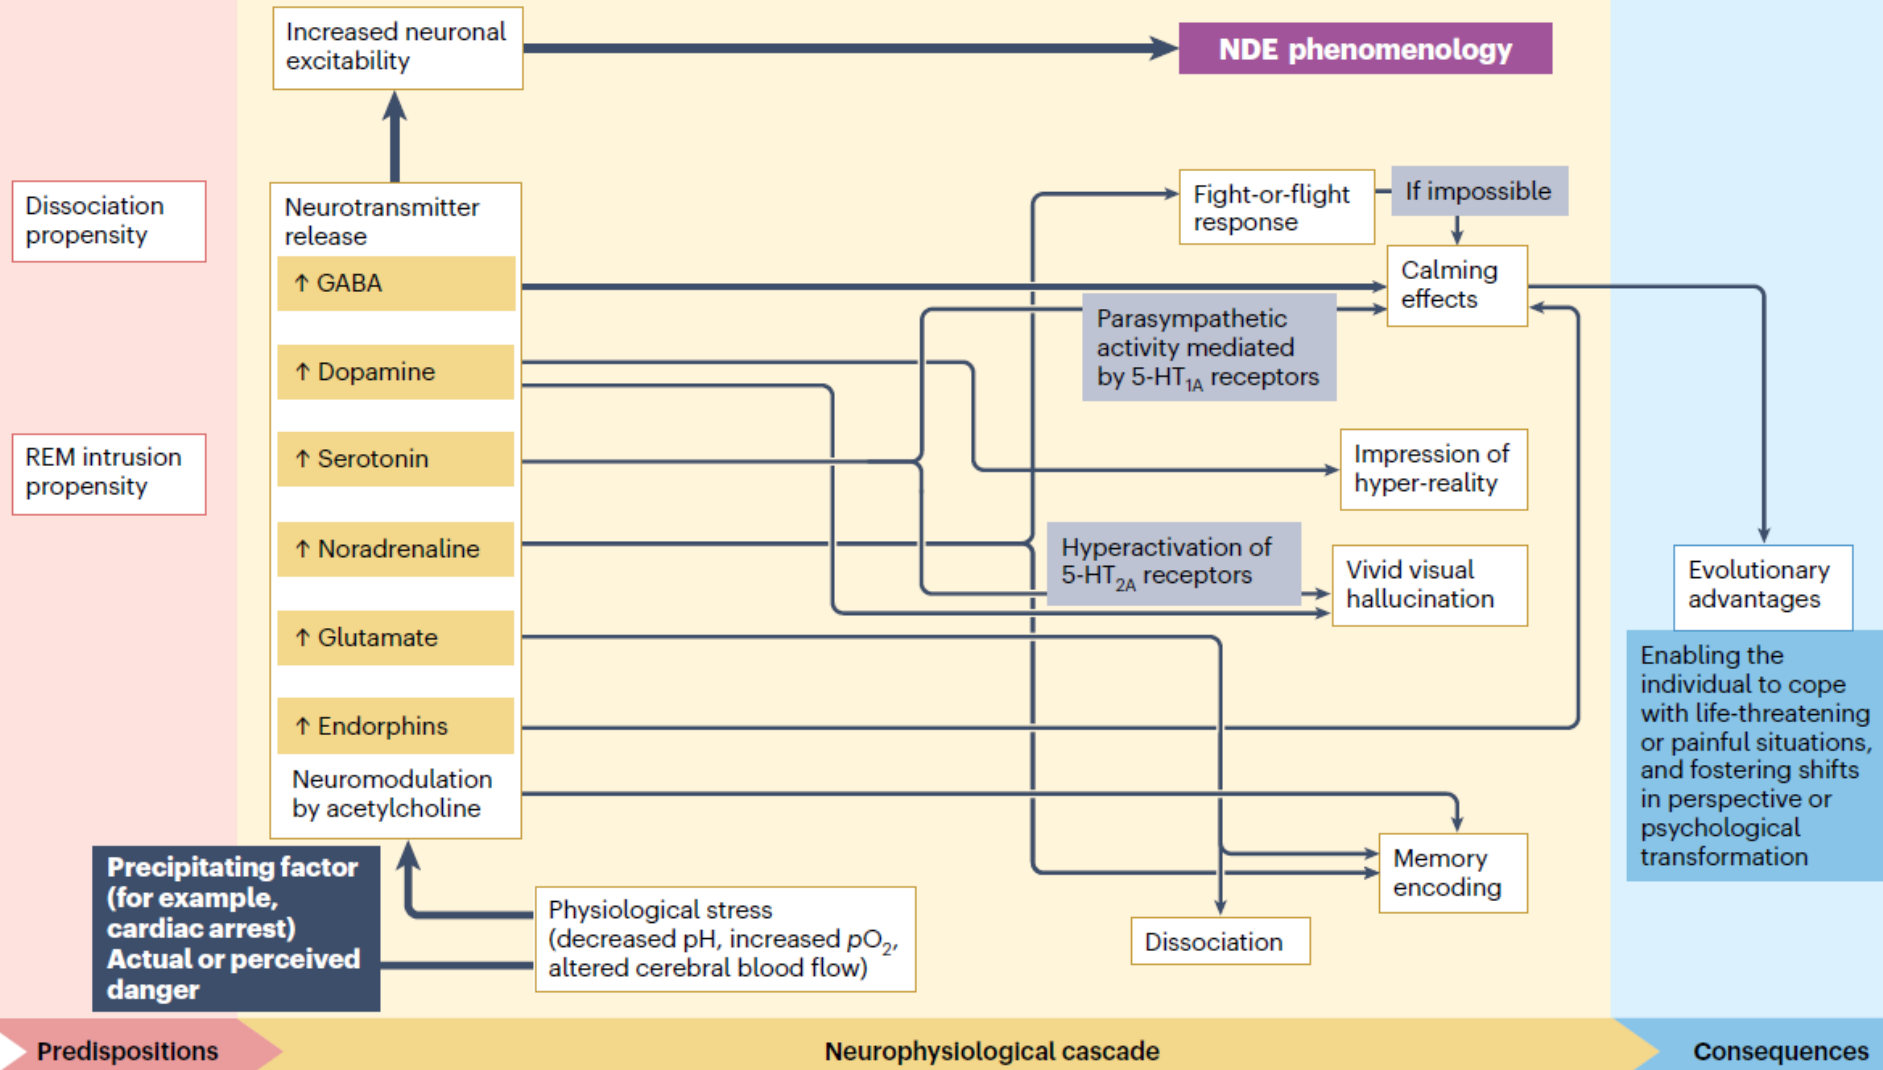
Increased neuronal excitability

NDE phenomenology

Dissociation propensity

REM intrusion propensity

Neurotransmitter release

↑ GABA

↑ Dopamine

↑ Serotonin

↑ Noradrenaline

↑ Glutamate

↑ Endorphins

Neuromodulation by acetylcholine

Fight-or-flight response

If impossible

Calming effects

Parasympathetic activity mediated by 5-HT$_{1A}$ receptors

Impression of hyper-reality

Hyperactivation of 5-HT$_{2A}$ receptors

Vivid visual hallucination

Evolutionary advantages

Enabling the individual to cope with life-threatening or painful situations, and fostering shifts in perspective or psychological transformation

Memory encoding

Dissociation

Precipitating factor (for example, cardiac arrest) Actual or perceived danger

Physiological stress (decreased pH, increased $pO_2$, altered cerebral blood flow)

Predispositions

Neurophysiological cascade

Consequences